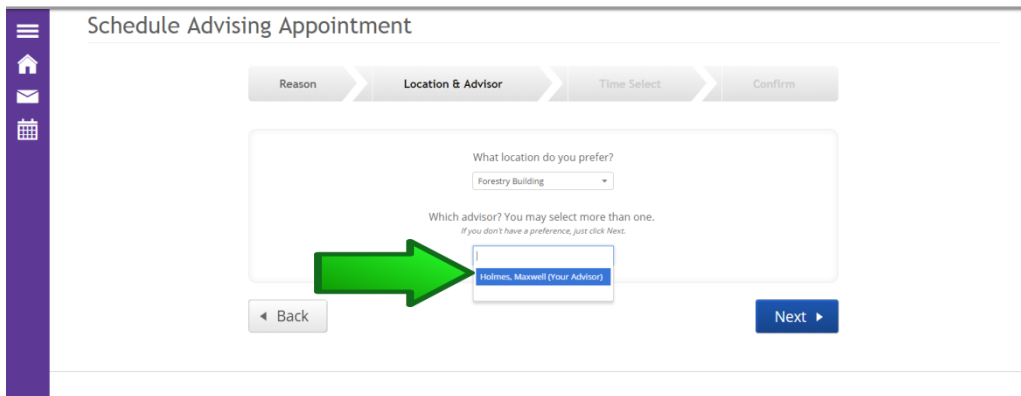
Schedule Advising Appointment

Reason

Location & Advisor

Time Select

Confirm

What location do you prefer?

Forestry Building

Which advisor? You may select more than one.

*If you don't have a preference, just click Next.*

Holmes, Maxwell (Your Advisor)

◄ Back

Next ►